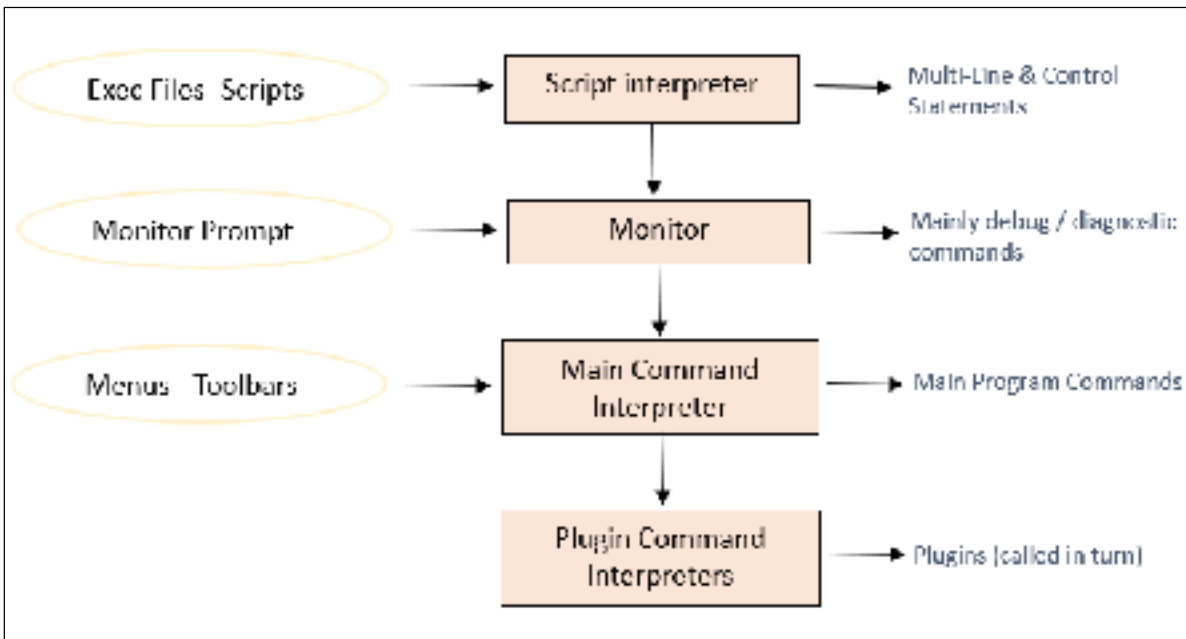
Exec Files Scripts

Script interpreter

Multi-Line & Control Statements

Monitor Prompt

Monitor

Mainly debug / diagnostic commands

Menus Toolbars

Main Command Interpreter

Main Program Commands

Plugin Command Interpreters

Plugins (called in turn)